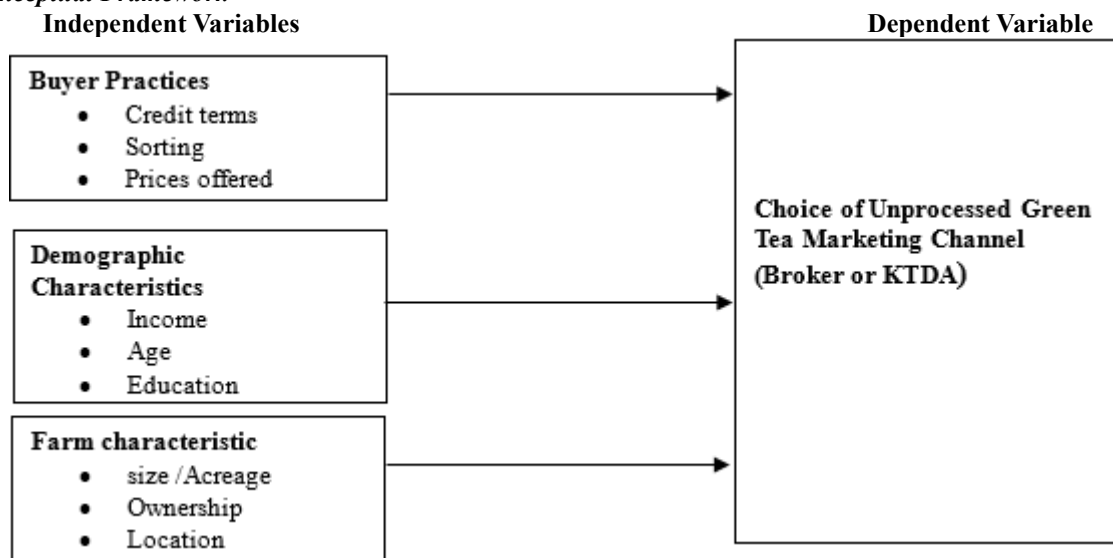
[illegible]

Independent Variables

Dependent Variable

Buyer Practices
- Credit terms
- Sorting
- Prices offered

Demographic Characteristics
- Income
- Age
- Education

Farm characteristic
- size /Acreage
- Ownership
- Location

Choice of Unprocessed Green Tea Marketing Channel (Broker or KTDA)